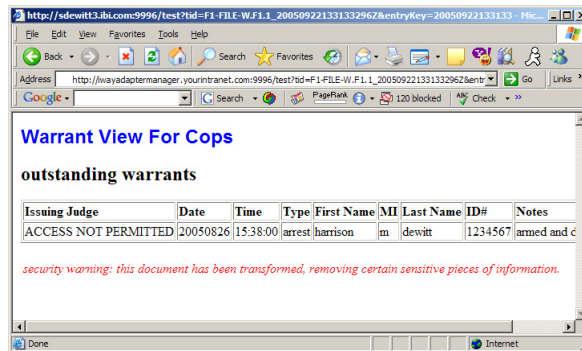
http://sdewitt3.ibi.com:9996/test?tid=F1-FILE-W.F1.1_20050922133133296Z&entryKey=20050922133133 - Mic...

File Edit View Favorites Tools Help

Back Search Favorites

Address http://iwayadaptermanager.yourintranet.com:9996/test?tid=F1-FILE-W.F1.1_20050922133133296Z&entr Go Links

Google Search PageRank 120 blocked Check

Warrant View For Cops

outstanding warrants

| Issuing Judge | Date | Time | Type | First Name | MI | Last Name | ID# | Notes |
|---|---|---|---|---|---|---|---|---|
| ACCESS NOT PERMITTED | 20050826 | 15:38:00 | arrest | harrison | m | dewitt | 1234567 | armed and d |

security warning: this document has been transformed, removing certain sensitive pieces of information.

Done Internet